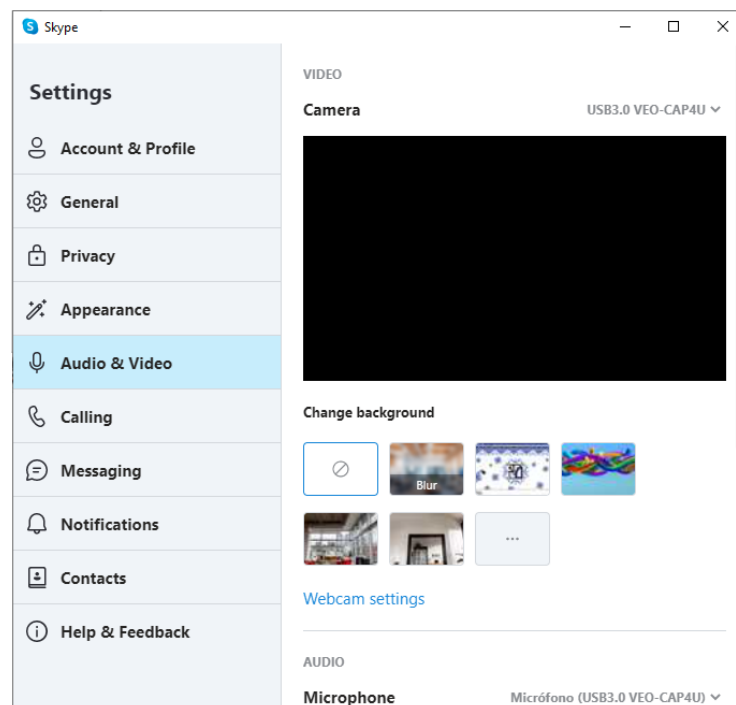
Skype

Settings

Account & Profile

General

Privacy

Appearance

Audio & Video

Calling

Messaging

Notifications

Contacts

Help & Feedback

VIDEO

Camera

USB3.0 VEO-CAP4U

Change background

Blur

...

Webcam settings

AUDIO

Microphone

Micrófono (USB3.0 VEO-CAP4U)